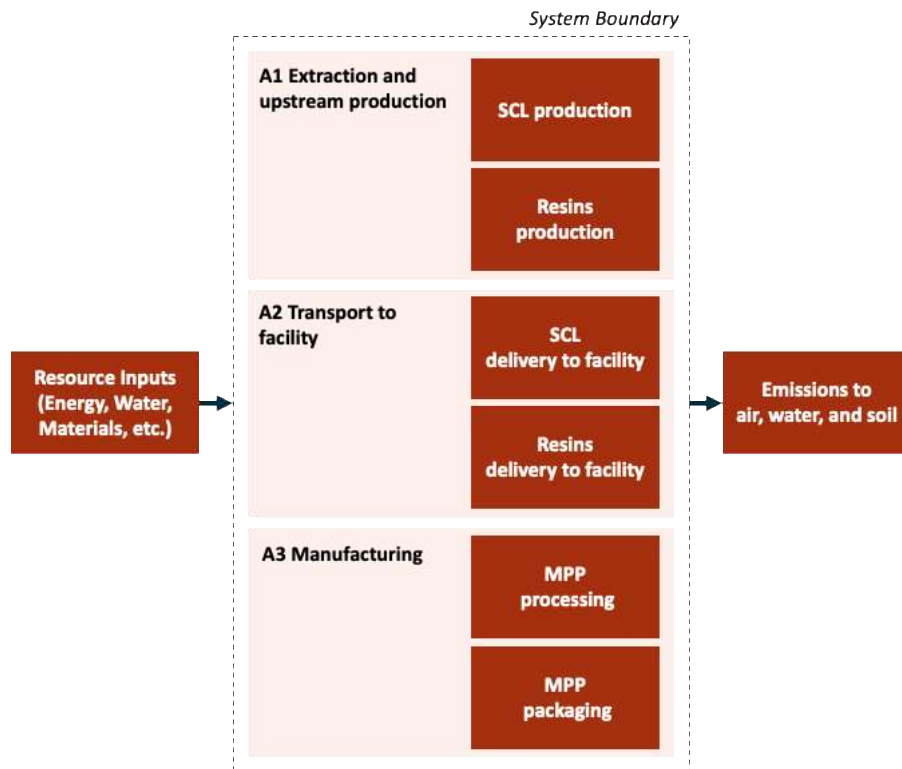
System Boundary

Resource Inputs (Energy, Water, Materials, etc.)

A1 Extraction and upstream production

SCL production

Resins production

A2 Transport to facility

SCL delivery to facility

Resins delivery to facility

A3 Manufacturing

MPP processing

MPP packaging

Emissions to air, water, and soil